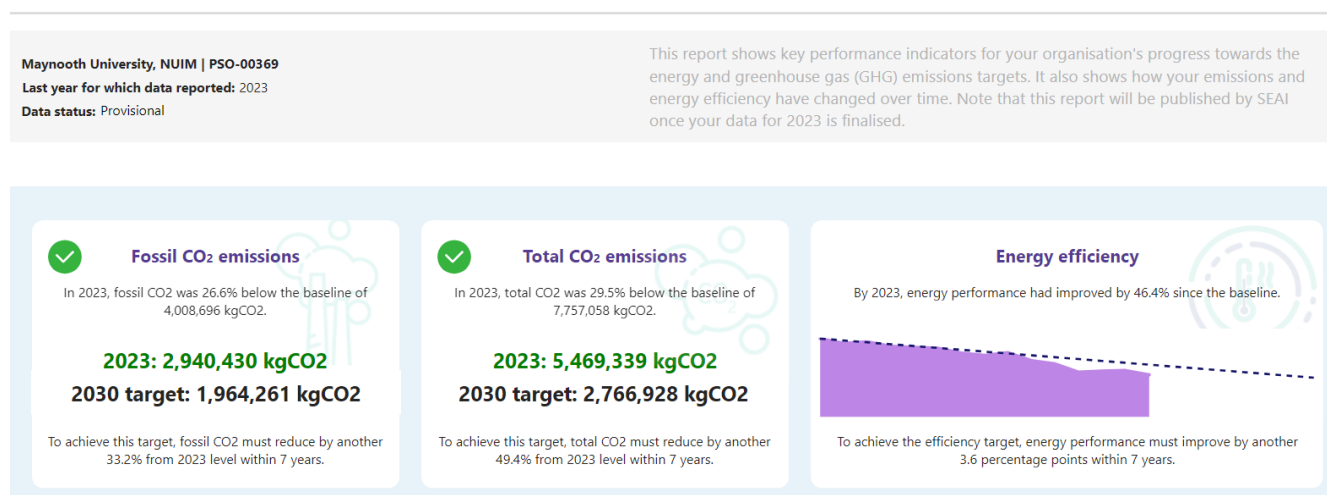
Maynooth University, NUIM | PSO-00369
Last year for which data reported: 2023
Data status: Provisional

This report shows key performance indicators for your organisation's progress towards the energy and greenhouse gas (GHG) emissions targets. It also shows how your emissions and energy efficiency have changed over time. Note that this report will be published by SEAI once your data for 2023 is finalised.

Fossil $CO_2$ emissions

In 2023, fossil CO2 was 26.6% below the baseline of 4,008,696 kgCO2.

2023: 2,940,430 kgCO2

2030 target: 1,964,261 kgCO2

To achieve this target, fossil CO2 must reduce by another 33.2% from 2023 level within 7 years.

Total $CO_2$ emissions

In 2023, total CO2 was 29.5% below the baseline of 7,757,058 kgCO2.

2023: 5,469,339 kgCO2

2030 target: 2,766,928 kgCO2

To achieve this target, total CO2 must reduce by another 49.4% from 2023 level within 7 years.

Energy efficiency

By 2023, energy performance had improved by 46.4% since the baseline.

To achieve the efficiency target, energy performance must improve by another 3.6 percentage points within 7 years.